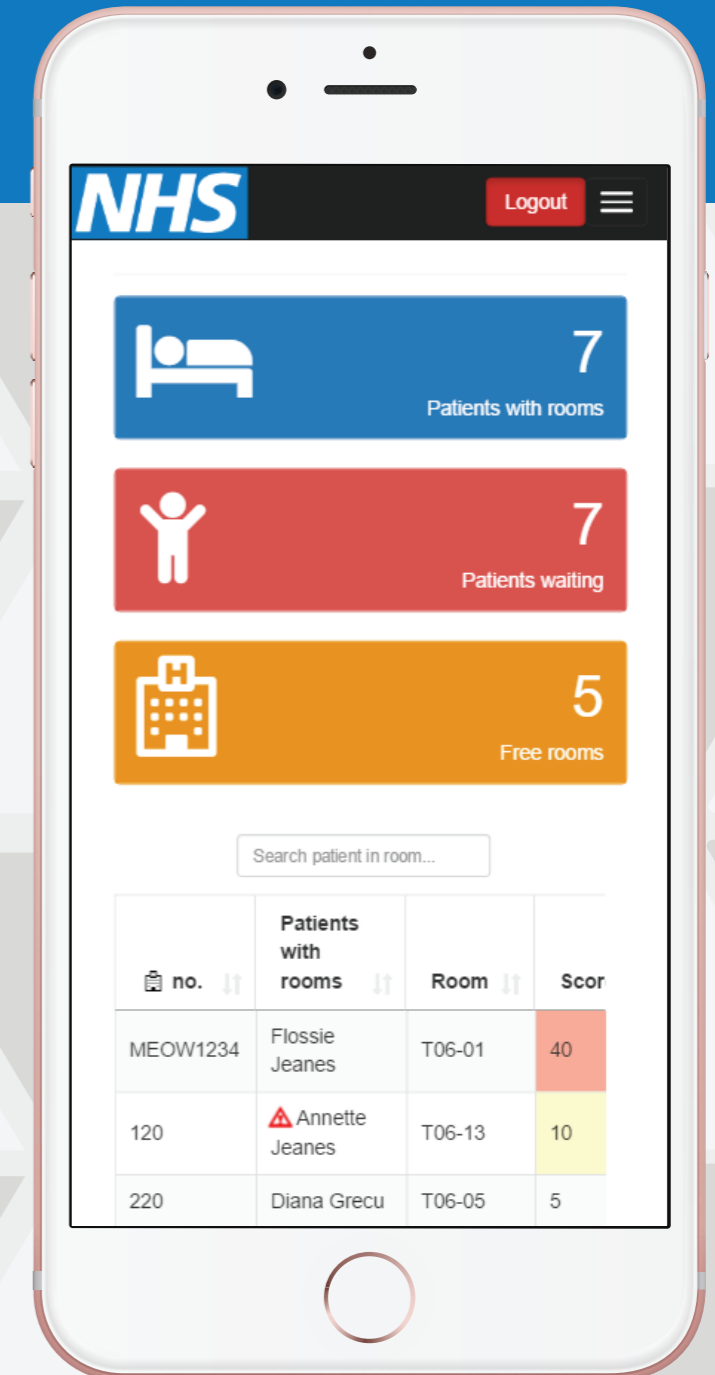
NHS

Logout

7
Patients with rooms

7
Patients waiting

5
Free rooms

Search patient in room...

| no. | Patients with rooms | Room | Scor |
|---|---|---|---|
| MEOW1234 | Flossie Jeanes | T06-01 | 40 |
| 120 | Annette Jeanes | T06-13 | 10 |
| 220 | Diana Grecu | T06-05 | 5 |